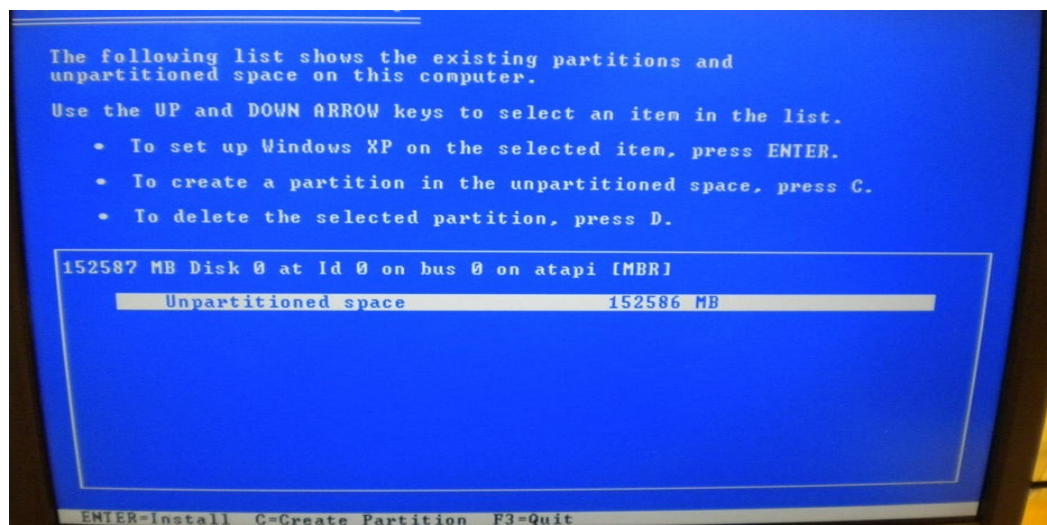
The following list shows the existing partitions and unpartitioned space on this computer.

Use the UP and DOWN ARROW keys to select an item in the list.

• To set up Windows XP on the selected item, press ENTER.

• To create a partition in the unpartitioned space, press C.

• To delete the selected partition, press D.

152587 MB Disk 0 at Id 0 on bus 0 on atapi [MBR]

Unpartitioned space 152586 MB

ENTER=Install C=Create Partition F3=Quit